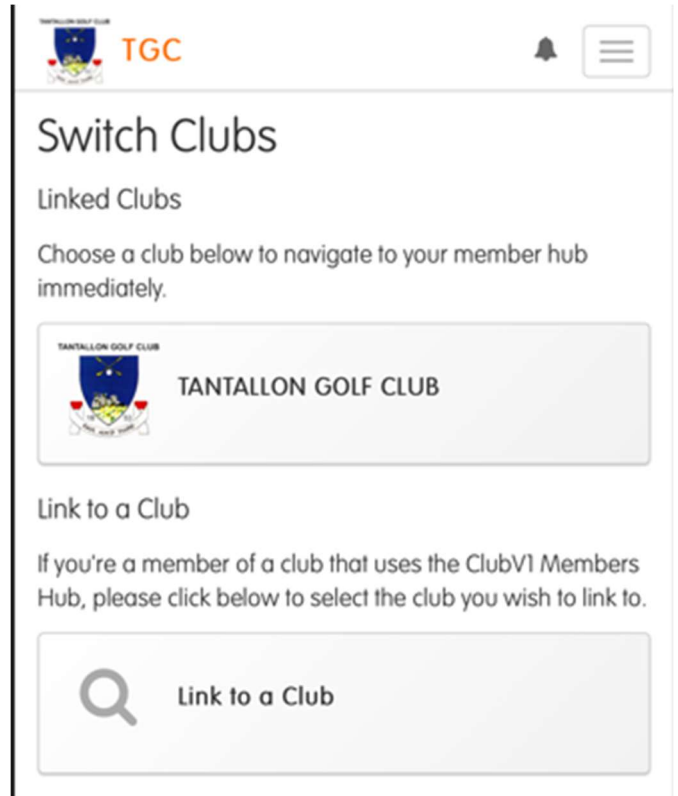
TANTALLON GOLF CLUB

TGC

Switch Clubs

Linked Clubs

Choose a club below to navigate to your member hub immediately.

TANTALLON GOLF CLUB

TANTALLON GOLF CLUB

Link to a Club

If you're a member of a club that uses the ClubV1 Members Hub, please click below to select the club you wish to link to.

Link to a Club